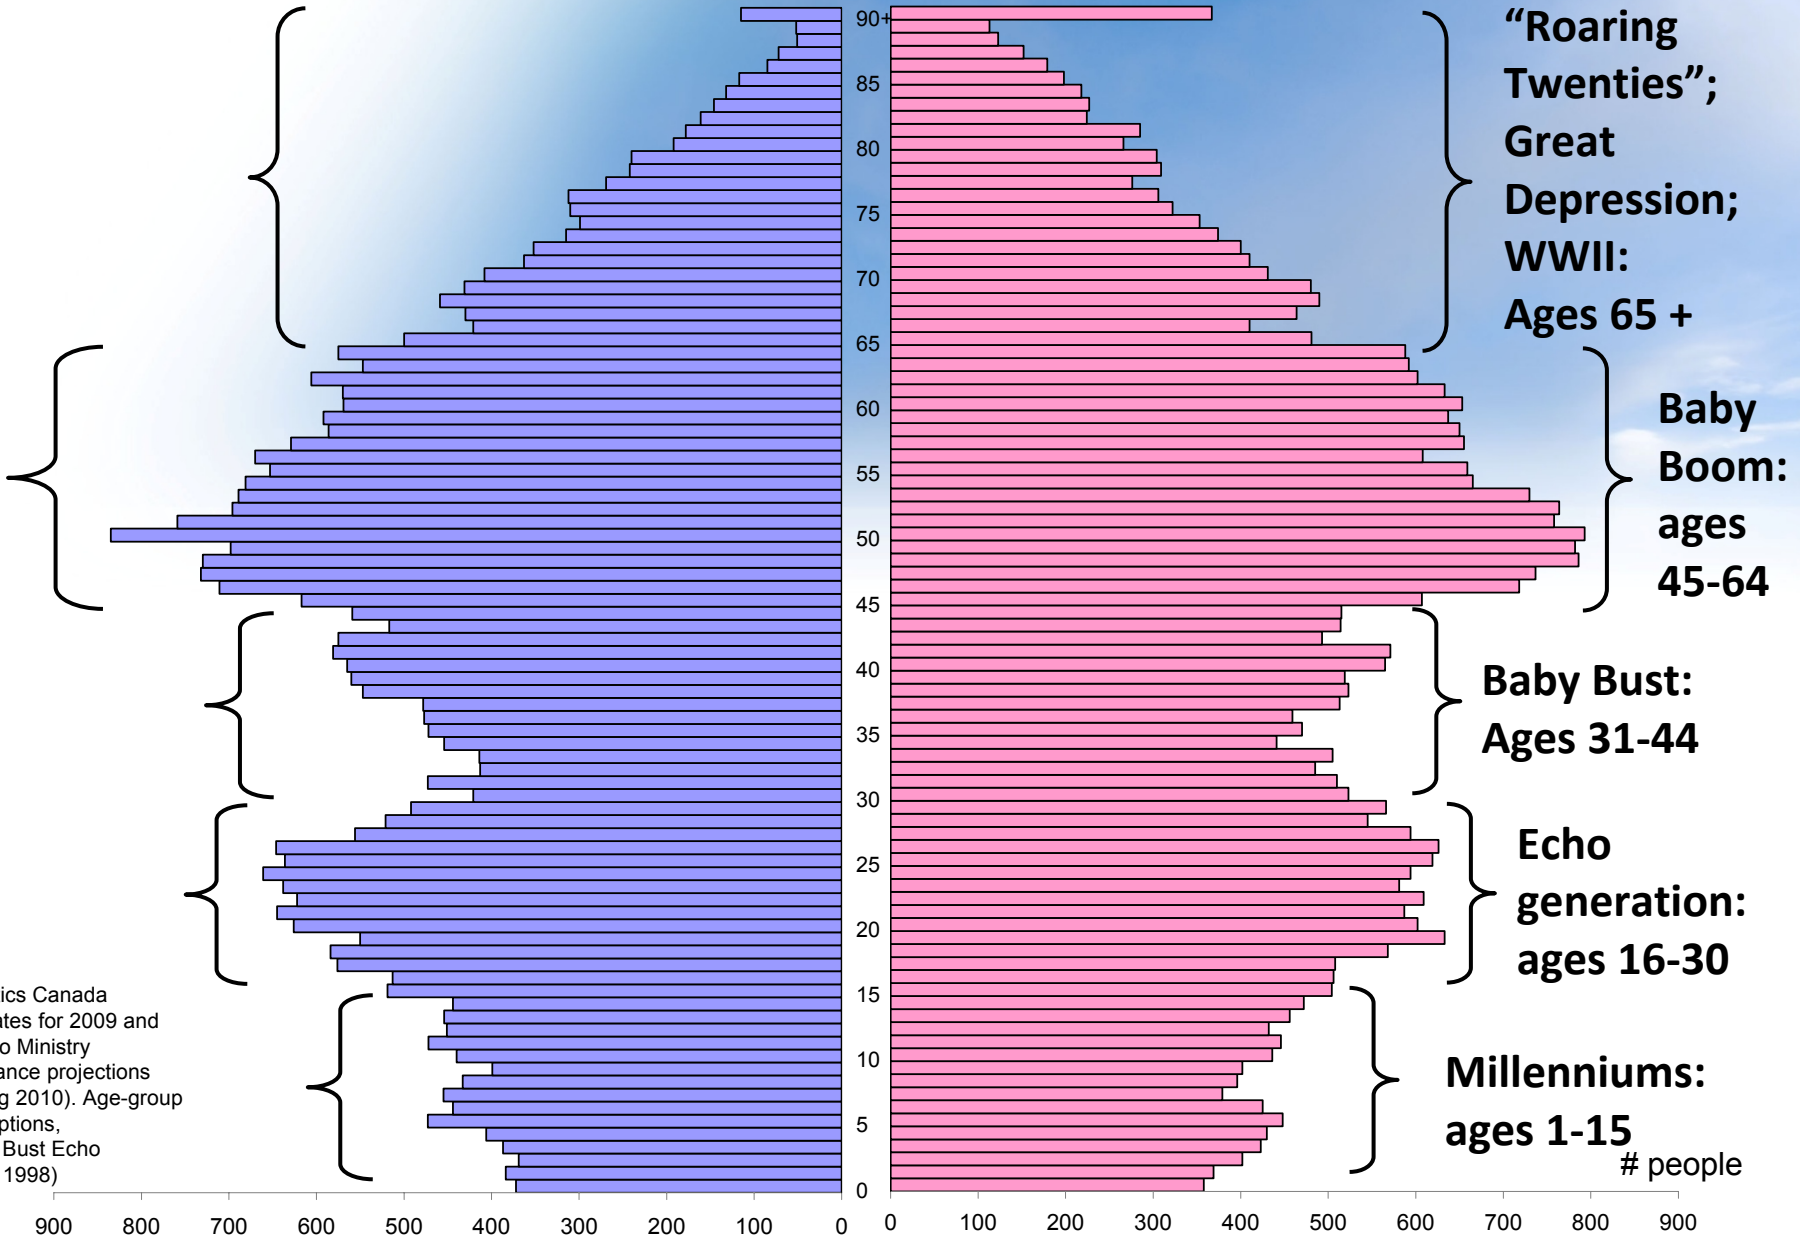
90+
85
80
75
70
65
60
55
50
45
40
35
30
25
20
15
10
5
0

“Roaring Twenties”; Great Depression; WWII: Ages 65 +

Baby Boom: ages 45-64

Baby Bust: Ages 31-44

Echo generation: ages 16-30

Millenniums: ages 1-15

# people

ics Canada
ates for 2009 and
o Ministry
ance projections
g 2010). Age-group
ptions,
Bust Echo
1998)

900 800 700 600 500 400 300 200 100 0

0 100 200 300 400 500 600 700 800 900